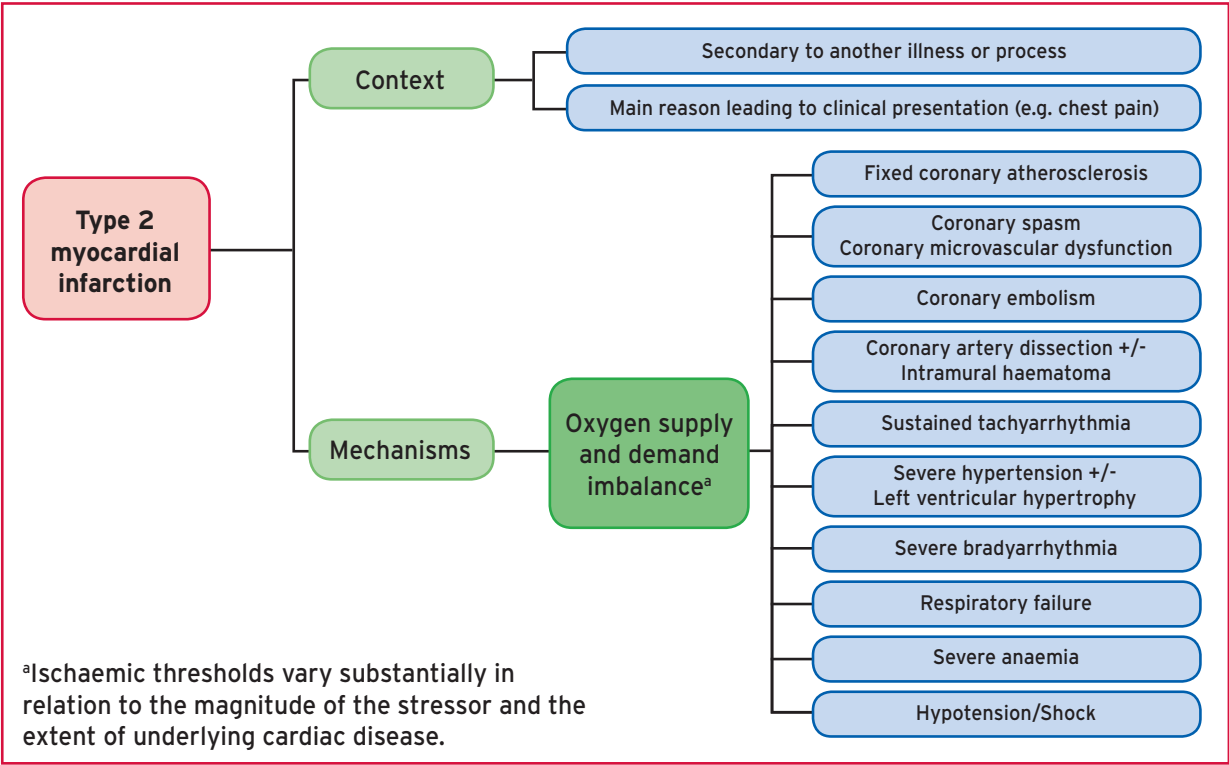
Type 2 myocardial infarction

Context

Secondary to another illness or process

Main reason leading to clinical presentation (e.g. chest pain)

Mechanisms

Oxygen supply and demand imbalance$^a$

Fixed coronary atherosclerosis

Coronary spasm
Coronary microvascular dysfunction

Coronary embolism

Coronary artery dissection +/-
Intramural haematoma

Sustained tachyarrhythmia

Severe hypertension +/-
Left ventricular hypertrophy

Severe bradyarrhythmia

Respiratory failure

Severe anaemia

Hypotension/Shock

$^a$Ischaemic thresholds vary substantially in relation to the magnitude of the stressor and the extent of underlying cardiac disease.